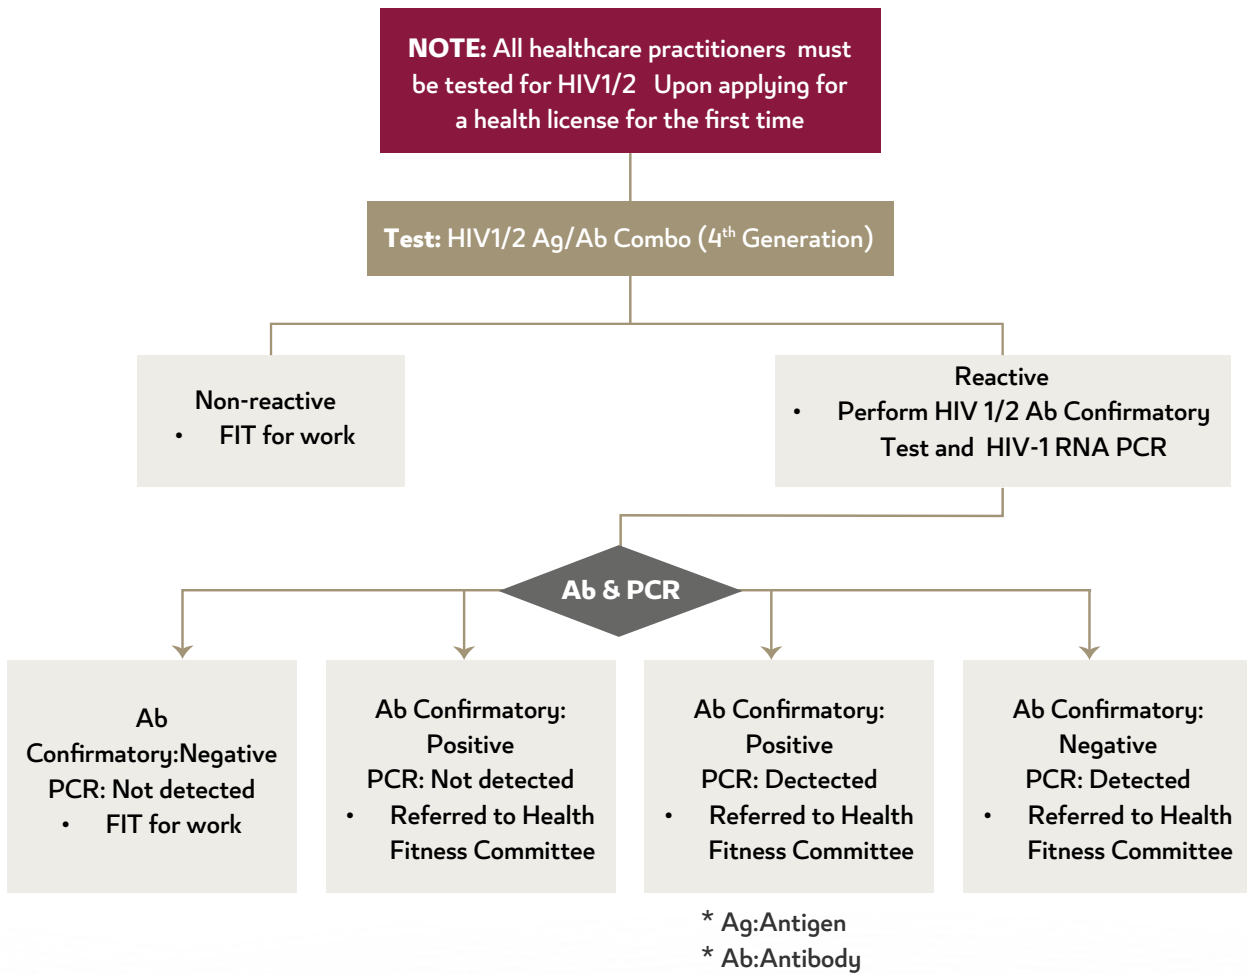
**NOTE:** All healthcare practitioners must be tested for HIV1/2 Upon applying for a health license for the first time

**Test:** HIV1/2 Ag/Ab Combo ($4^{th}$ Generation)

Non-reactive
• FIT for work

Reactive
• Perform HIV 1/2 Ab Confirmatory Test and HIV-1 RNA PCR

Ab & PCR

Ab Confirmatory:Negative
PCR: Not detected
• FIT for work

Ab Confirmatory: Positive
PCR: Not detected
• Referred to Health Fitness Committee

Ab Confirmatory: Positive
PCR: Dectected
• Referred to Health Fitness Committee

Ab Confirmatory: Negative
PCR: Detected
• Referred to Health Fitness Committee

* Ag:Antigen
* Ab:Antibody